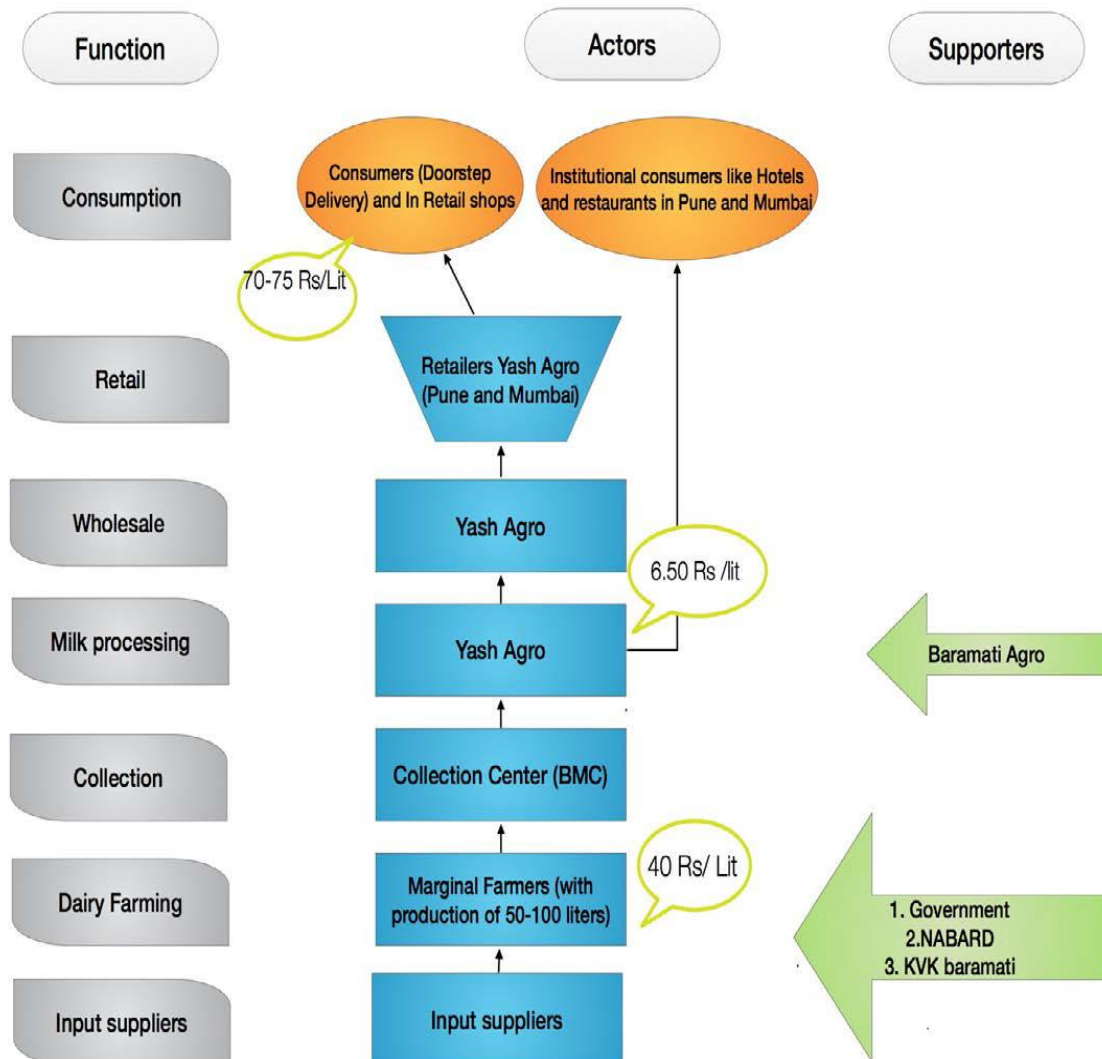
Function

Actors

Supporters

Consumption

Consumers (Doorstep Delivery) and In Retail shops

Institutional consumers like Hotels and restaurants in Pune and Mumbai

70-75 Rs/Lit

Retail

Retailers Yash Agro (Pune and Mumbai)

Wholesale

Yash Agro

6.50 Rs /lit

Milk processing

Yash Agro

Baramati Agro

Collection

Collection Center (BMC)

Dairy Farming

Marginal Farmers (with production of 50-100 liters)

40 Rs/ Lit

1. Government
2.NABARD
3. KVK baramati

Input suppliers

Input suppliers